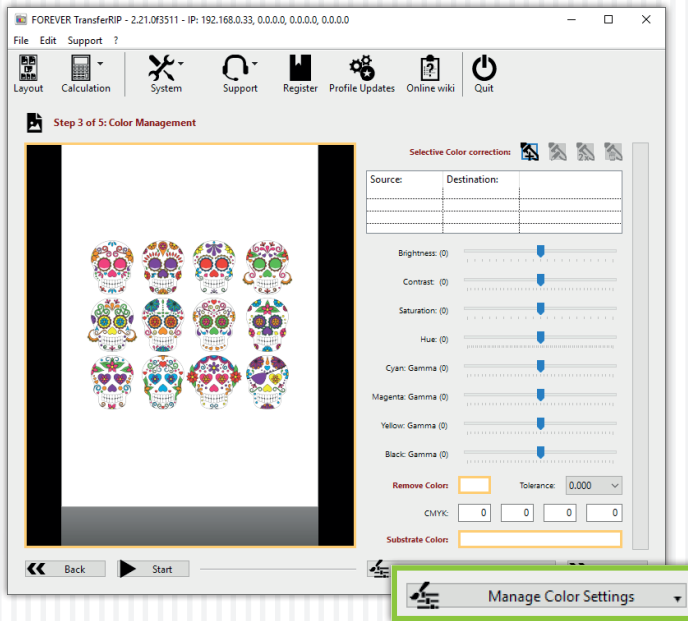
FOREVER TransferRIP - 2.21.0f3511 - IP: 192.168.0.33, 0.0.0.0, 0.0.0.0, 0.0.0.0

File Edit Support ?

Layout Calculation System Support Register Profile Updates Online wiki Quit

Step 3 of 5: Color Management

Selective Color correction:

| Source: | Destination: | |
|---|---|---|
| | | |
| | | |
| | | |

Brightness: (0)

Contrast: (0)

Saturation: (0)

Hue: (0)

Cyan: Gamma (0)

Magenta: Gamma (0)

Yellow: Gamma (0)

Black: Gamma (0)

Remove Color:

Tolerance: 0,000

CMYK: 0 0 0 0

Substrate Color:

Back

Start

Manage Color Settings